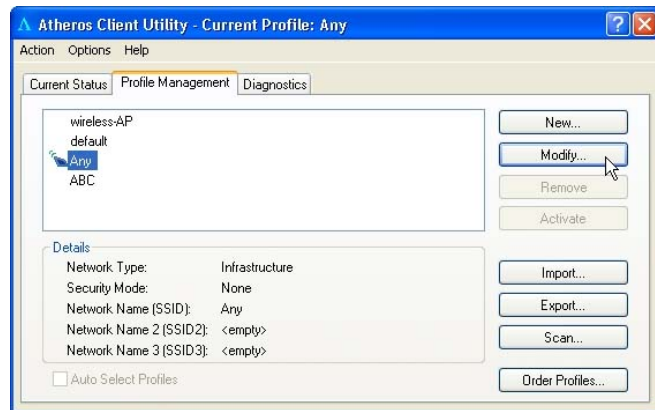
Atheros Client Utility - Current Profile: Any

Action Options Help

Current Status | Profile Management | Diagnostics

wireless-AP
default
Any
ABC

New...
Modify...
Remove
Activate

Details

| | |
|---|---|
| Network Type: | Infrastructure |
| Security Mode: | None |
| Network Name (SSID): | Any |
| Network Name 2 (SSID2): | <empty> |
| Network Name 3 (SSID3): | <empty> |

Import...
Export...
Scan...

Auto Select Profiles

Order Profiles...